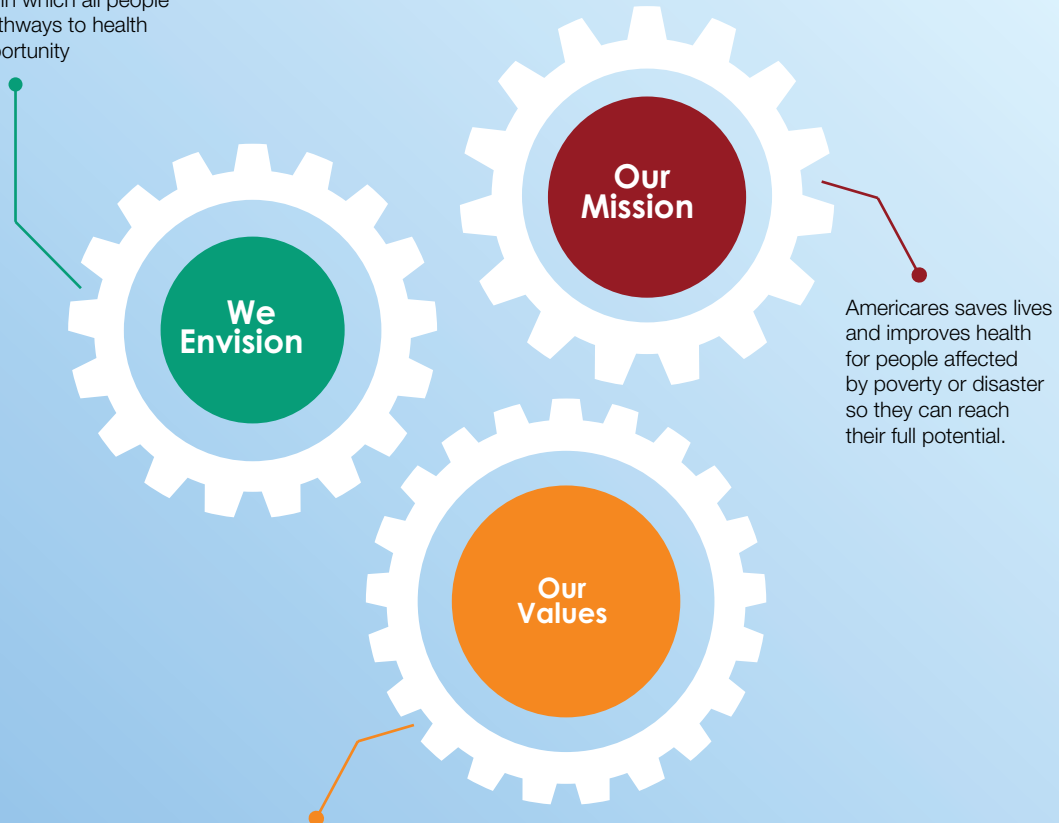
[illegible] in which all people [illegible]thways to health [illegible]portunity

We Envision

Our Mission

Americares saves lives and improves health for people affected by poverty or disaster so they can reach their full potential.

Our Values